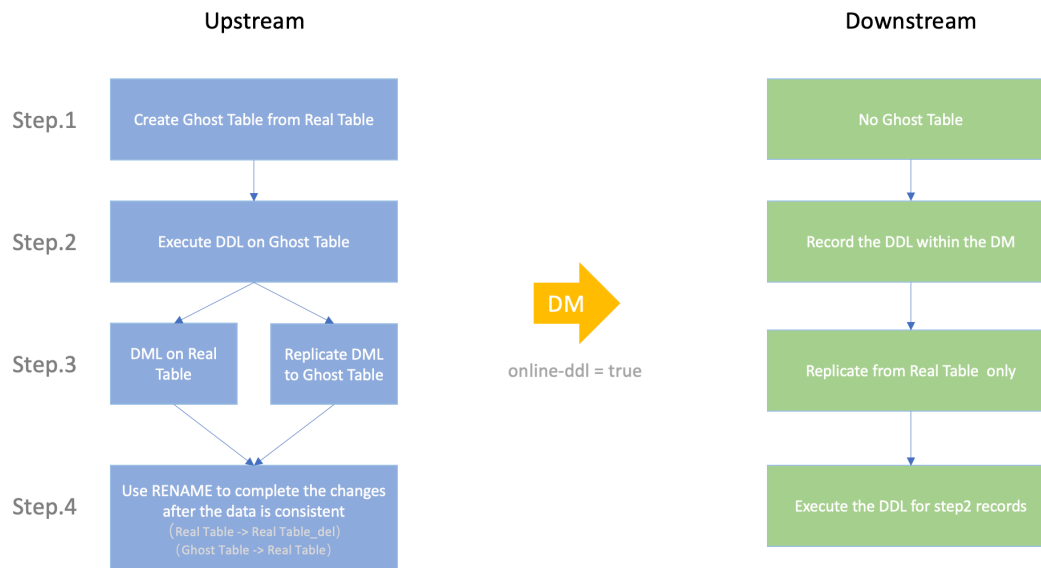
Upstream

Downstream

Step.1

Create Ghost Table from Real Table

No Ghost Table

Step.2

Execute DDL on Ghost Table

Record the DDL within the DM

DM

Step.3

DML on Real Table

Replicate DML to Ghost Table

online-ddl = true

Replicate from Real Table only

Step.4

Use RENAME to complete the changes after the data is consistent
(Real Table -> Real Table_del)
(Ghost Table -> Real Table)

Execute the DDL for step2 records